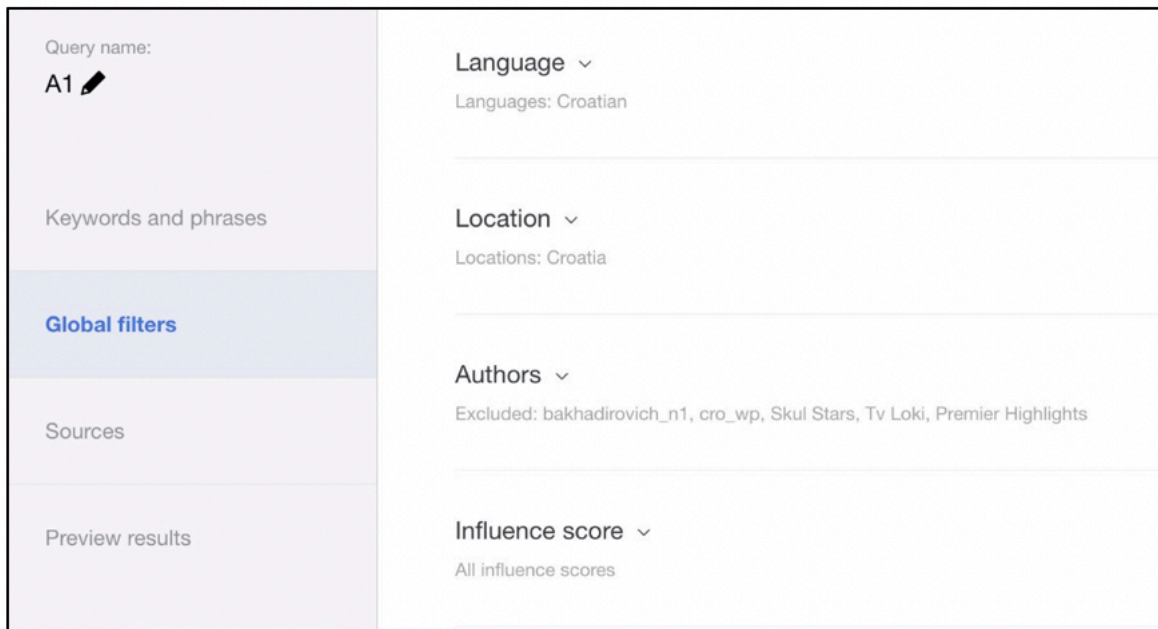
Query name:
A1

Keywords and phrases

Global filters

Sources

Preview results

Language ⌄
Languages: Croatian

Location ⌄
Locations: Croatia

Authors ⌄
Excluded: bakhadirovich_n1, cro_wp, Skul Stars, Tv Loki, Premier Highlights

Influence score ⌄
All influence scores